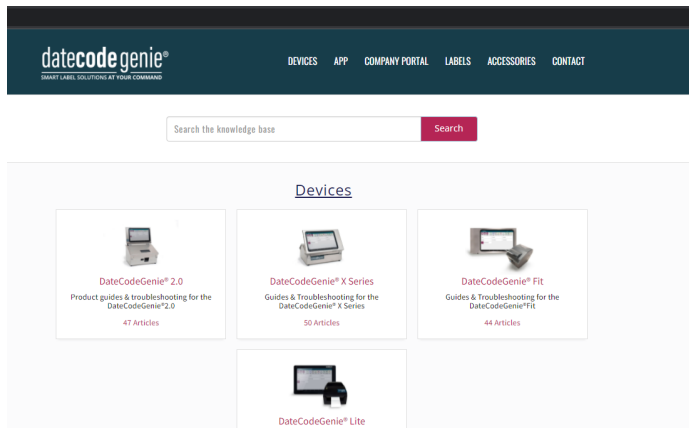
datecodegenie®
SMART LABEL SOLUTIONS AT YOUR COMMAND

DEVICES APP COMPANY PORTAL LABELS ACCESSORIES CONTACT

Search the knowledge base
Search

Devices

DateCodeGenie® 2.0
Product guides & troubleshooting for the DateCodeGenie®2.0
47 Articles

DateCodeGenie® X Series
Guides & Troubleshooting for the DateCodeGenie® X Series
50 Articles

DateCodeGenie® Fit
Guides & Troubleshooting for the DateCodeGenie®Fit
44 Articles

DateCodeGenie® Lite